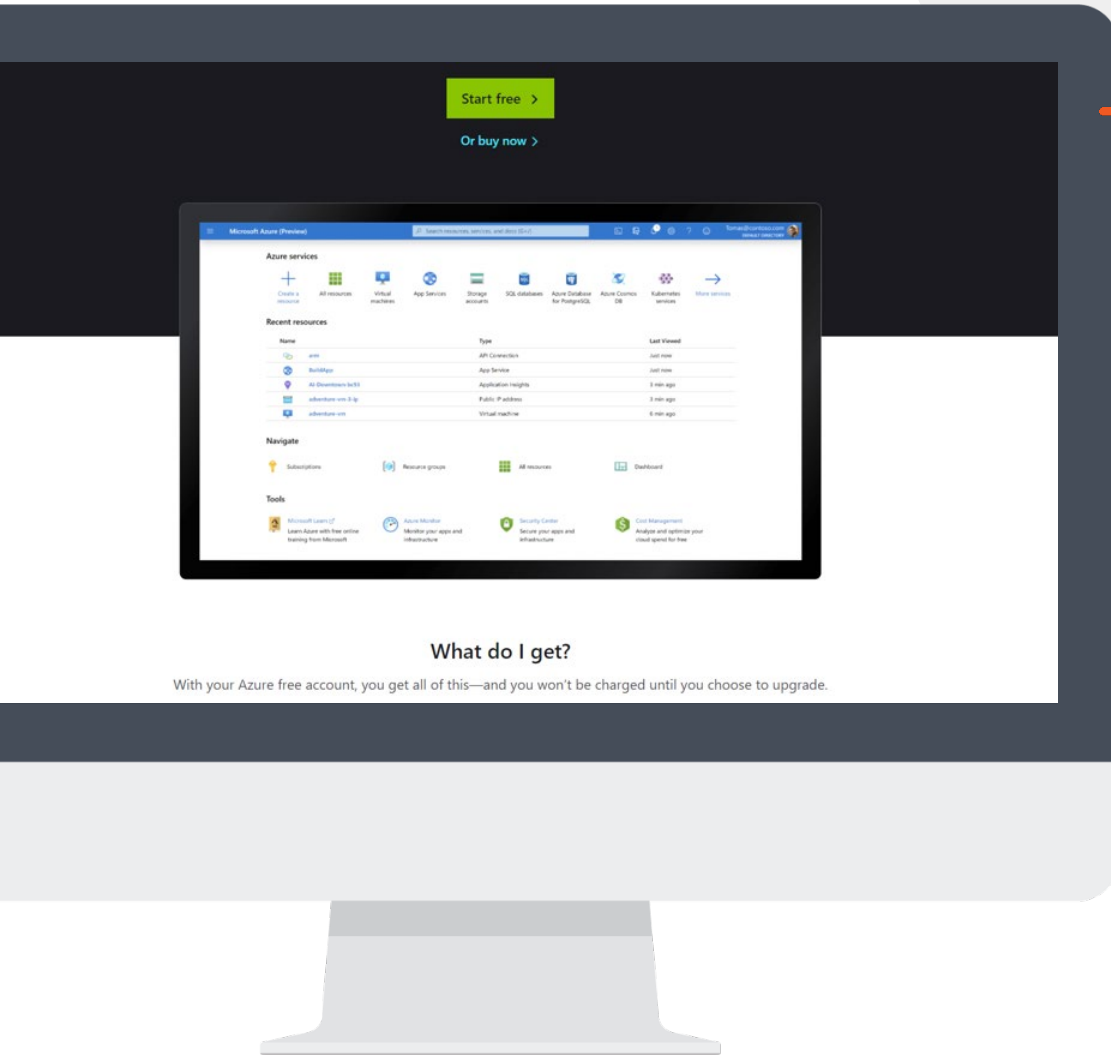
Start free >

Or buy now >

Microsoft Azure (Preview)

Search resources, services, and docs (G+/)

Tomas@contoso.com
DEFAULT DIRECTORY

Azure services

Create a resource

All resources

Virtual machines

App Services

Storage accounts

SQL databases

Azure Database for PostgreSQL

Azure Cosmos DB

Kubernetes services

More services

Recent resources

| Name | Type | Last Viewed |
|---|---|---|
| a-m | API Connection | Just now |
| BuildApp | App Service | Just now |
| AI-Downtown-bc53 | Application Insights | 3 min ago |
| adventure-vm-3-ip | Public IP address | 3 min ago |
| adventure-vm | Virtual machine | 6 min ago |

Navigate

Subscriptions

Resource groups

All resources

Dashboard

Tools

Microsoft Learn
Learn Azure with free online training from Microsoft

Azure Monitor
Monitor your apps and infrastructure

Security Center
Secure your apps and infrastructure

Cost Management
Analyze and optimize your cloud spend for free

What do I get?

With your Azure free account, you get all of this—and you won't be charged until you choose to upgrade.